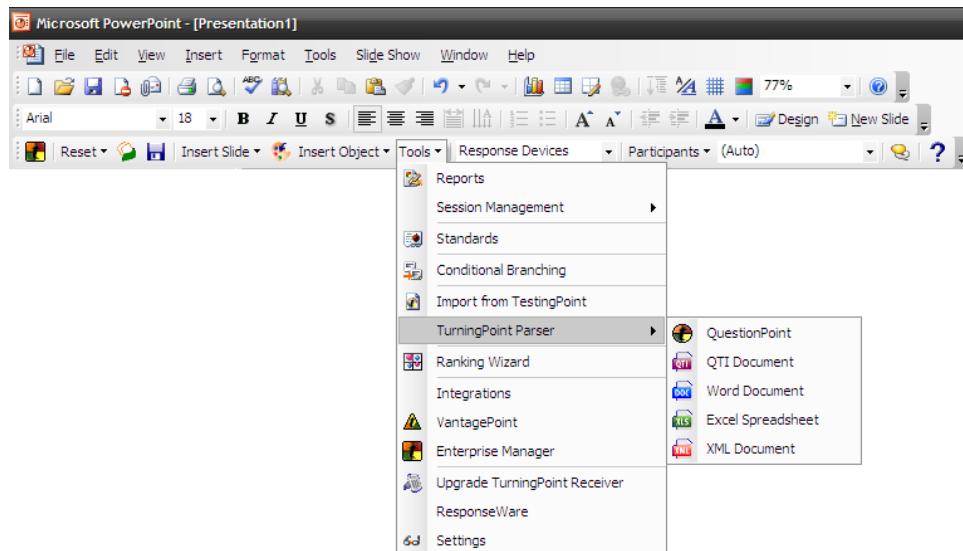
Microsoft PowerPoint - [Presentation1]

File Edit View Insert Format Tools Slide Show Window Help

77%

Arial 18 B I U S A Design New Slide

Reset Insert Slide Insert Object Tools Response Devices Participants (Auto) ?

Reports
Session Management
Standards
Conditional Branching
Import from TestingPoint
TurningPoint Parser
Ranking Wizard
Integrations
VantagePoint
Enterprise Manager
Upgrade TurningPoint Receiver
ResponseWare
Settings

QuestionPoint
QTI Document
Word Document
Excel Spreadsheet
XML Document